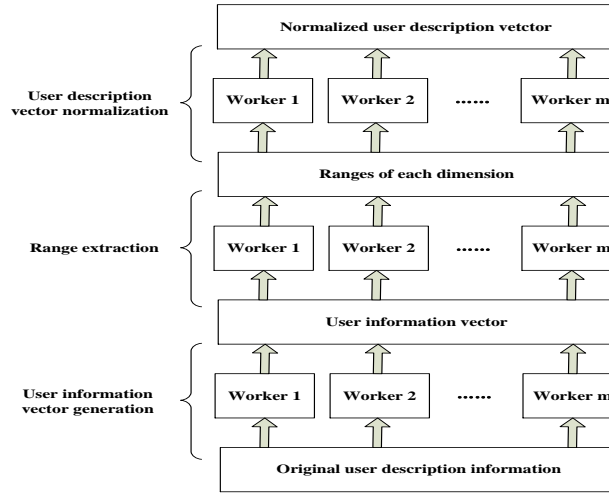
Normalized user description vetctor

User description vector normalization

Worker 1 Worker 2 ...... Worker m

Ranges of each dimension

Range extraction

Worker 1 Worker 2 ...... Worker m

User information vector

User information vector generation

Worker 1 Worker 2 ...... Worker m

Original user description information